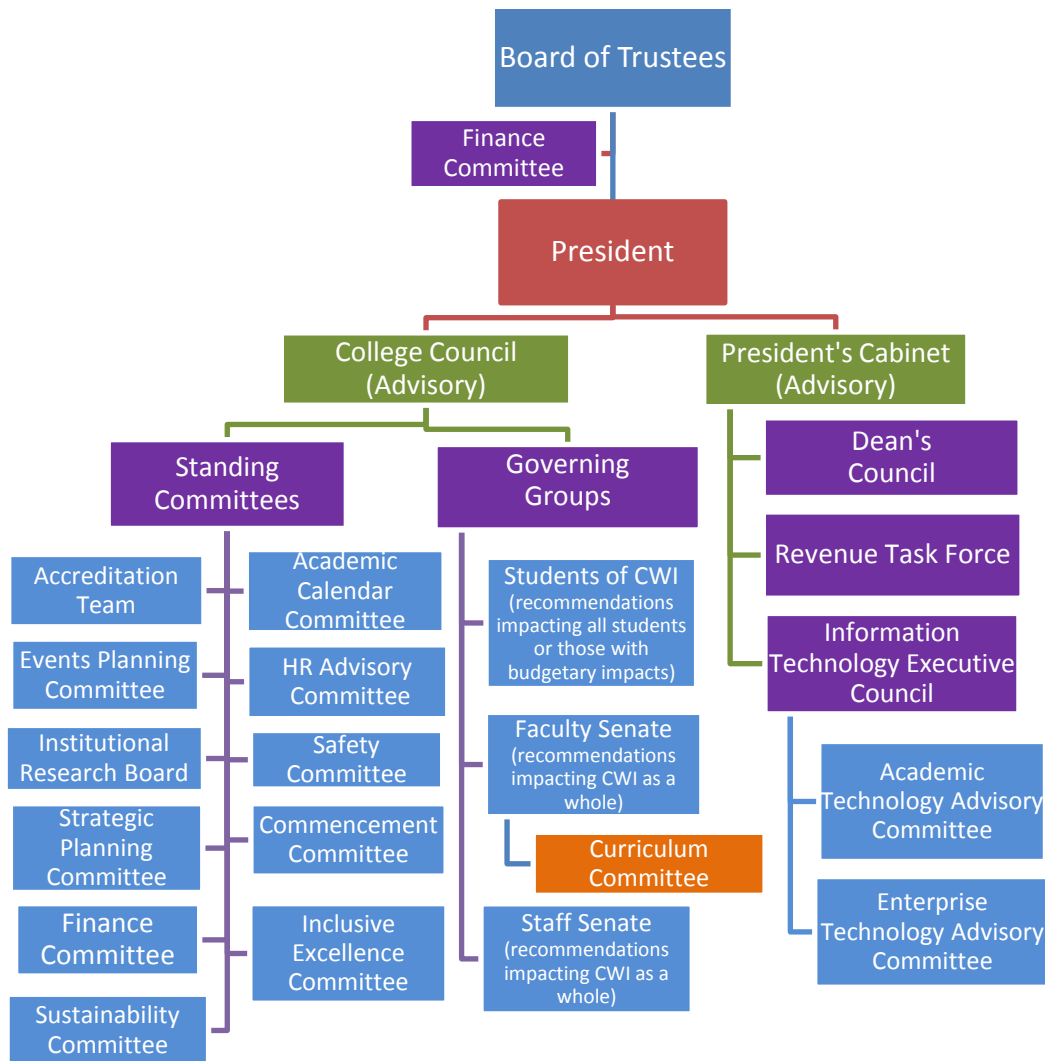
Board of Trustees

Finance Committee

President

College Council (Advisory)

President's Cabinet (Advisory)

Standing Committees

Governing Groups

Dean's Council

Revenue Task Force

Information Technology Executive Council

Accreditation Team

Academic Calendar Committee

Events Planning Committee

HR Advisory Committee

Institutional Research Board

Safety Committee

Strategic Planning Committee

Commencement Committee

Finance Committee

Inclusive Excellence Committee

Sustainability Committee

Students of CWI (recommendations impacting all students or those with budgetary impacts)

Faculty Senate (recommendations impacting CWI as a whole)

Curriculum Committee

Staff Senate (recommendations impacting CWI as a whole)

Academic Technology Advisory Committee

Enterprise Technology Advisory Committee